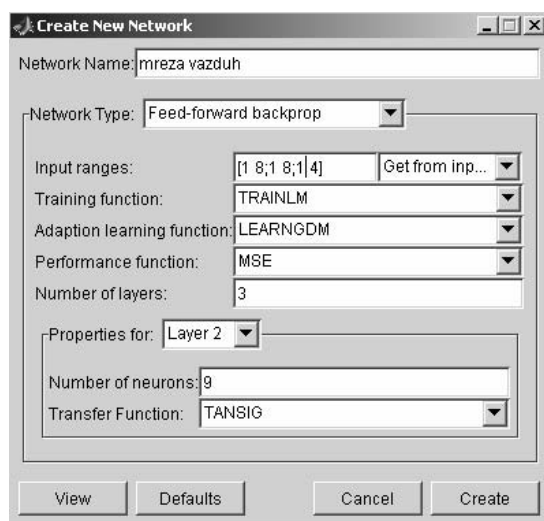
Create New Network

Network Name: mreza vazduh

Network Type: Feed-forward backprop

Input ranges: [1 8;1 8;1 4] Get from inp...

Training function: TRAINLM

Adaption learning function: LEARNGDM

Performance function: MSE

Number of layers: 3

Properties for: Layer 2

Number of neurons: 9

Transfer Function: TANSIG

View Defaults Cancel Create